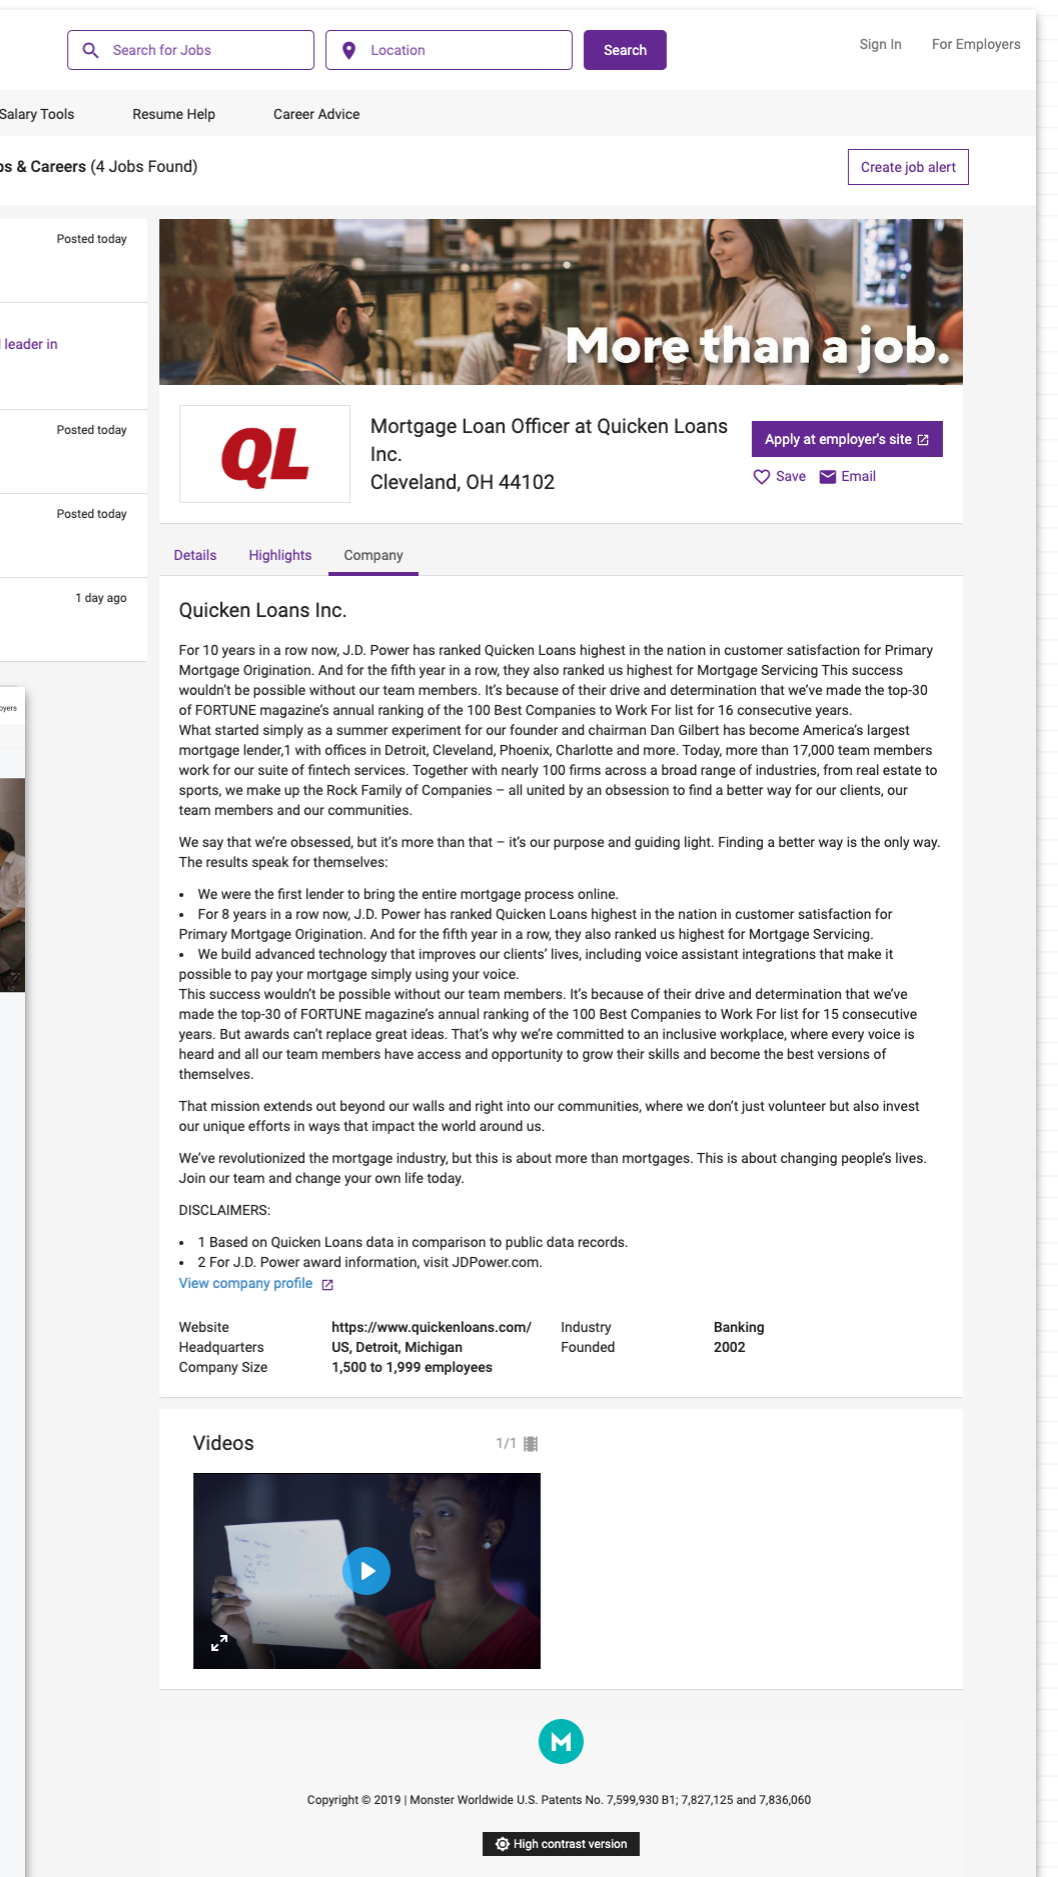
Search for Jobs
Location
Search
Sign In For Employers

Salary Tools Resume Help Career Advice

s & Careers (4 Jobs Found)
Create job alert

Posted today

leader in

Posted today

Posted today

1 day ago

oyers

More than a job.

QL

Mortgage Loan Officer at Quicken Loans Inc.
Cleveland, OH 44102

Apply at employer's site
Save Email

Details Highlights Company

Quicken Loans Inc.

For 10 years in a row now, J.D. Power has ranked Quicken Loans highest in the nation in customer satisfaction for Primary Mortgage Origination. And for the fifth year in a row, they also ranked us highest for Mortgage Servicing This success wouldn't be possible without our team members. It's because of their drive and determination that we've made the top-30 of FORTUNE magazine's annual ranking of the 100 Best Companies to Work For list for 16 consecutive years.
What started simply as a summer experiment for our founder and chairman Dan Gilbert has become America's largest mortgage lender,1 with offices in Detroit, Cleveland, Phoenix, Charlotte and more. Today, more than 17,000 team members work for our suite of fintech services. Together with nearly 100 firms across a broad range of industries, from real estate to sports, we make up the Rock Family of Companies – all united by an obsession to find a better way for our clients, our team members and our communities.

We say that we're obsessed, but it's more than that – it's our purpose and guiding light. Finding a better way is the only way. The results speak for themselves:

• We were the first lender to bring the entire mortgage process online.
• For 8 years in a row now, J.D. Power has ranked Quicken Loans highest in the nation in customer satisfaction for Primary Mortgage Origination. And for the fifth year in a row, they also ranked us highest for Mortgage Servicing.
• We build advanced technology that improves our clients' lives, including voice assistant integrations that make it possible to pay your mortgage simply using your voice.
This success wouldn't be possible without our team members. It's because of their drive and determination that we've made the top-30 of FORTUNE magazine's annual ranking of the 100 Best Companies to Work For list for 15 consecutive years. But awards can't replace great ideas. That's why we're committed to an inclusive workplace, where every voice is heard and all our team members have access and opportunity to grow their skills and become the best versions of themselves.

That mission extends out beyond our walls and right into our communities, where we don't just volunteer but also invest our unique efforts in ways that impact the world around us.

We've revolutionized the mortgage industry, but this is about more than mortgages. This is about changing people's lives. Join our team and change your own life today.

DISCLAIMERS:

• 1 Based on Quicken Loans data in comparison to public data records.
• 2 For J.D. Power award information, visit JDPower.com.
View company profile

| Website | https://www.quickenloans.com/ | Industry | Banking |
|---|---|---|---|
| Headquarters | US, Detroit, Michigan | Founded | 2002 |
| Company Size | 1,500 to 1,999 employees | | |

Videos 1/1

M

Copyright © 2019 | Monster Worldwide U.S. Patents No. 7,599,930 B1; 7,827,125 and 7,836,060

High contrast version